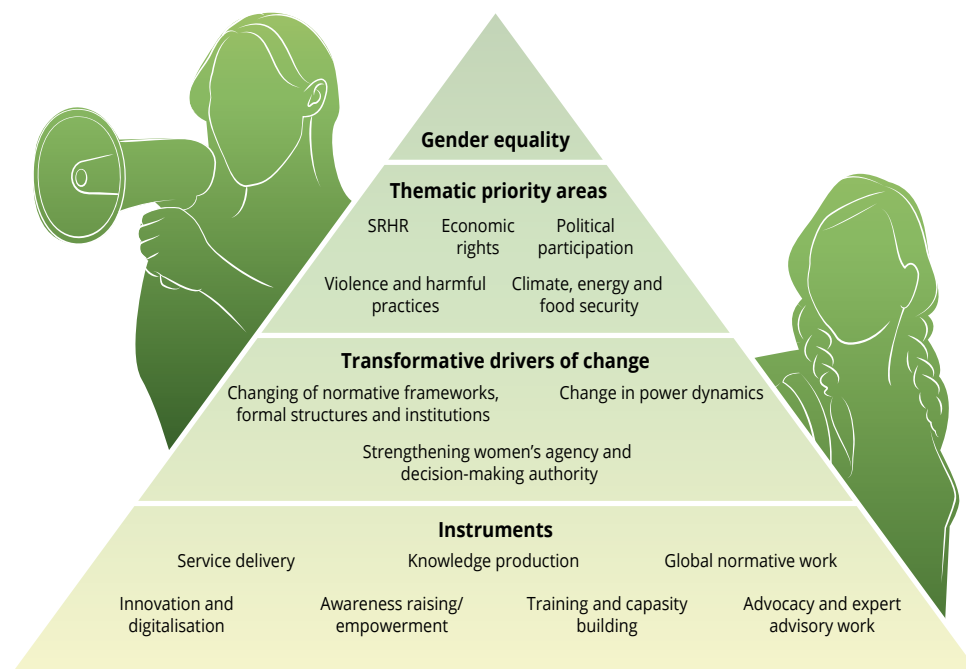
Gender equality

Thematic priority areas

SRHR

Economic rights

Political participation

Violence and harmful practices

Climate, energy and food security

Transformative drivers of change

Changing of normative frameworks, formal structures and institutions

Change in power dynamics

Strengthening women's agency and decision-making authority

Instruments

Service delivery

Knowledge production

Global normative work

Innovation and digitalisation

Awareness raising/ empowerment

Training and capasity building

Advocacy and expert advisory work